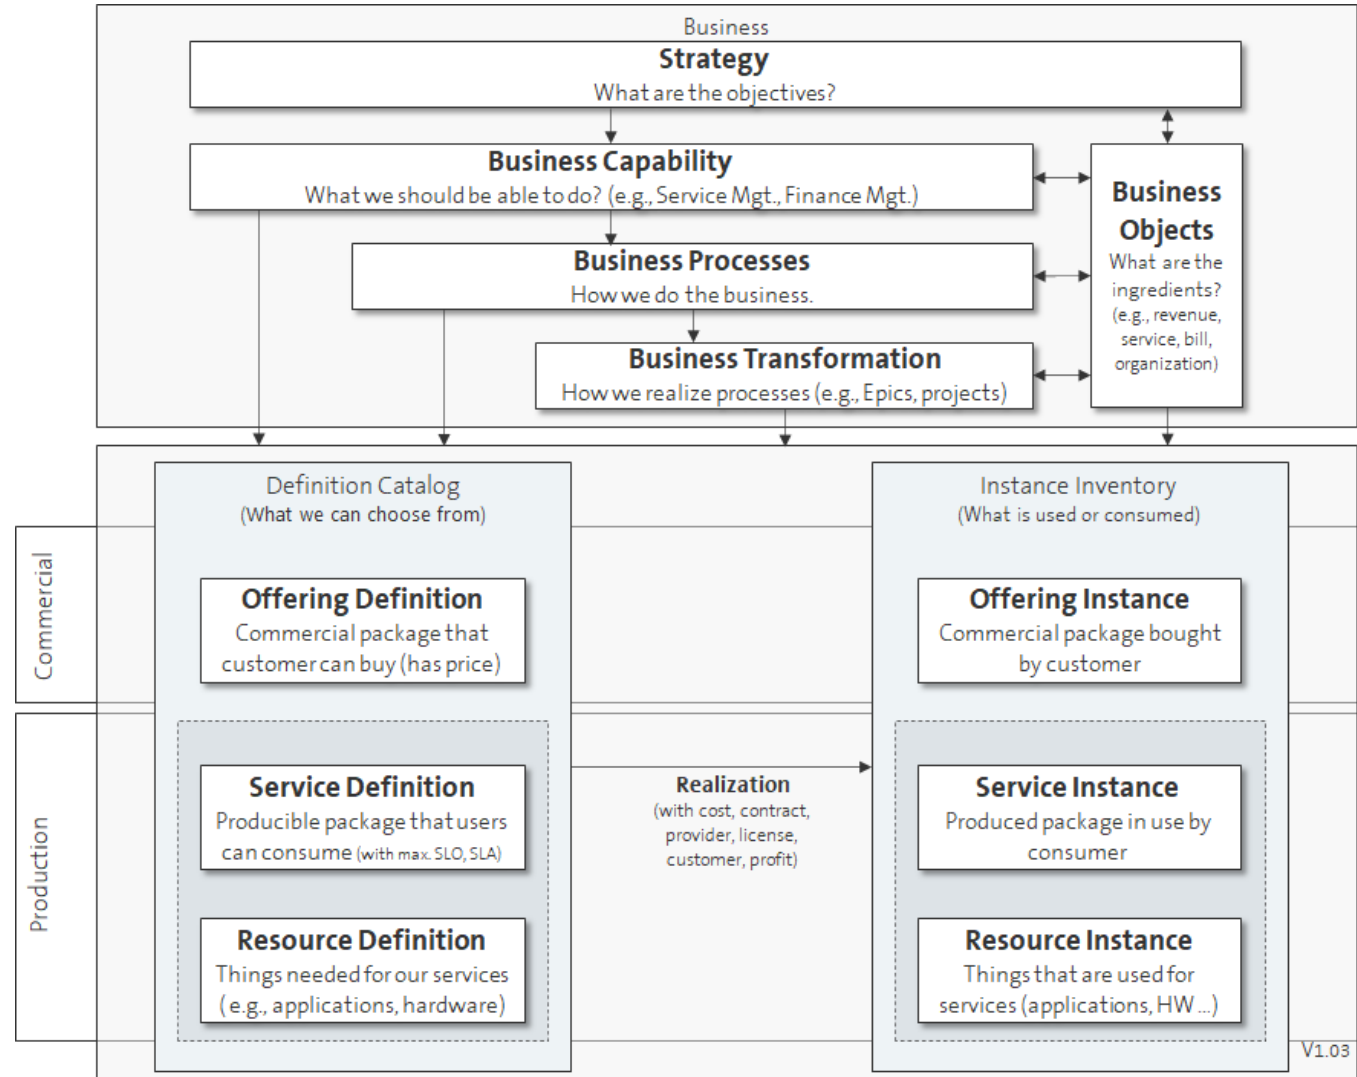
Business

Strategy
What are the objectives?

Business Capability
What we should be able to do? (e.g., Service Mgt., Finance Mgt.)

Business Processes
How we do the business.

Business Transformation
How we realize processes (e.g., Epics, projects)

Business Objects
What are the ingredients? (e.g., revenue, service, bill, organization)

Commercial

Production

Definition Catalog
(What we can choose from)

Offering Definition
Commercial package that customer can buy (has price)

Service Definition
Producible package that users can consume (with max. SLO, SLA)

Resource Definition
Things needed for our services (e.g., applications, hardware)

Realization
(with cost, contract, provider, license, customer, profit)

Instance Inventory
(What is used or consumed)

Offering Instance
Commercial package bought by customer

Service Instance
Produced package in use by consumer

Resource Instance
Things that are used for services (applications, HW ...)

V1.03